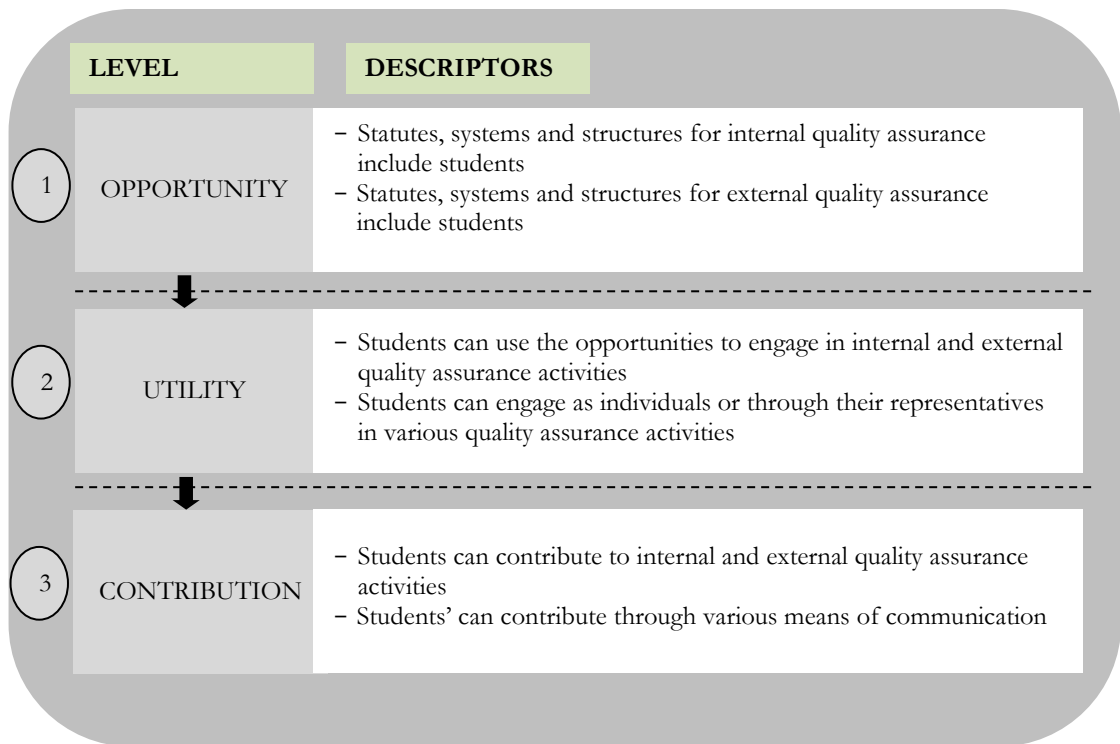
| | LEVEL | DESCRIPTORS |
|---|---|---|
| 1 | OPPORTUNITY | − Statutes, systems and structures for internal quality assurance include students<br>− Statutes, systems and structures for external quality assurance include students |
| 2 | UTILITY | − Students can use the opportunities to engage in internal and external quality assurance activities<br>− Students can engage as individuals or through their representatives in various quality assurance activities |
| 3 | CONTRIBUTION | − Students can contribute to internal and external quality assurance activities<br>− Students' can contribute through various means of communication |